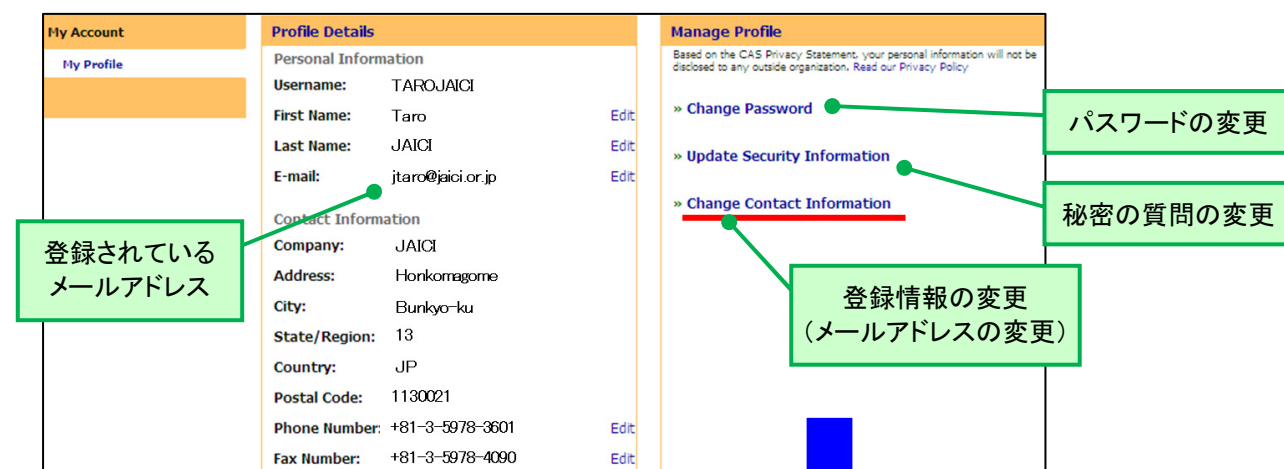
My Account

My Profile

Profile Details

Personal Information

Username: TAROJAICI

First Name: Taro Edit

Last Name: JAICI Edit

E-mail: jtaro@jaici.or.jp Edit

Contact Information

Company: JAICI

Address: Honkomagome

City: Bunkyo-ku

State/Region: 13

Country: JP

Postal Code: 1130021

Phone Number: +81-3-5978-3601 Edit

Fax Number: +81-3-5978-4090 Edit

登録されている
メールアドレス

Manage Profile

Based on the CAS Privacy Statement, your personal information will not be disclosed to any outside organization. Read our Privacy Policy

» Change Password

» Update Security Information

» Change Contact Information

パスワードの変更

秘密の質問の変更

登録情報の変更
(メールアドレスの変更)